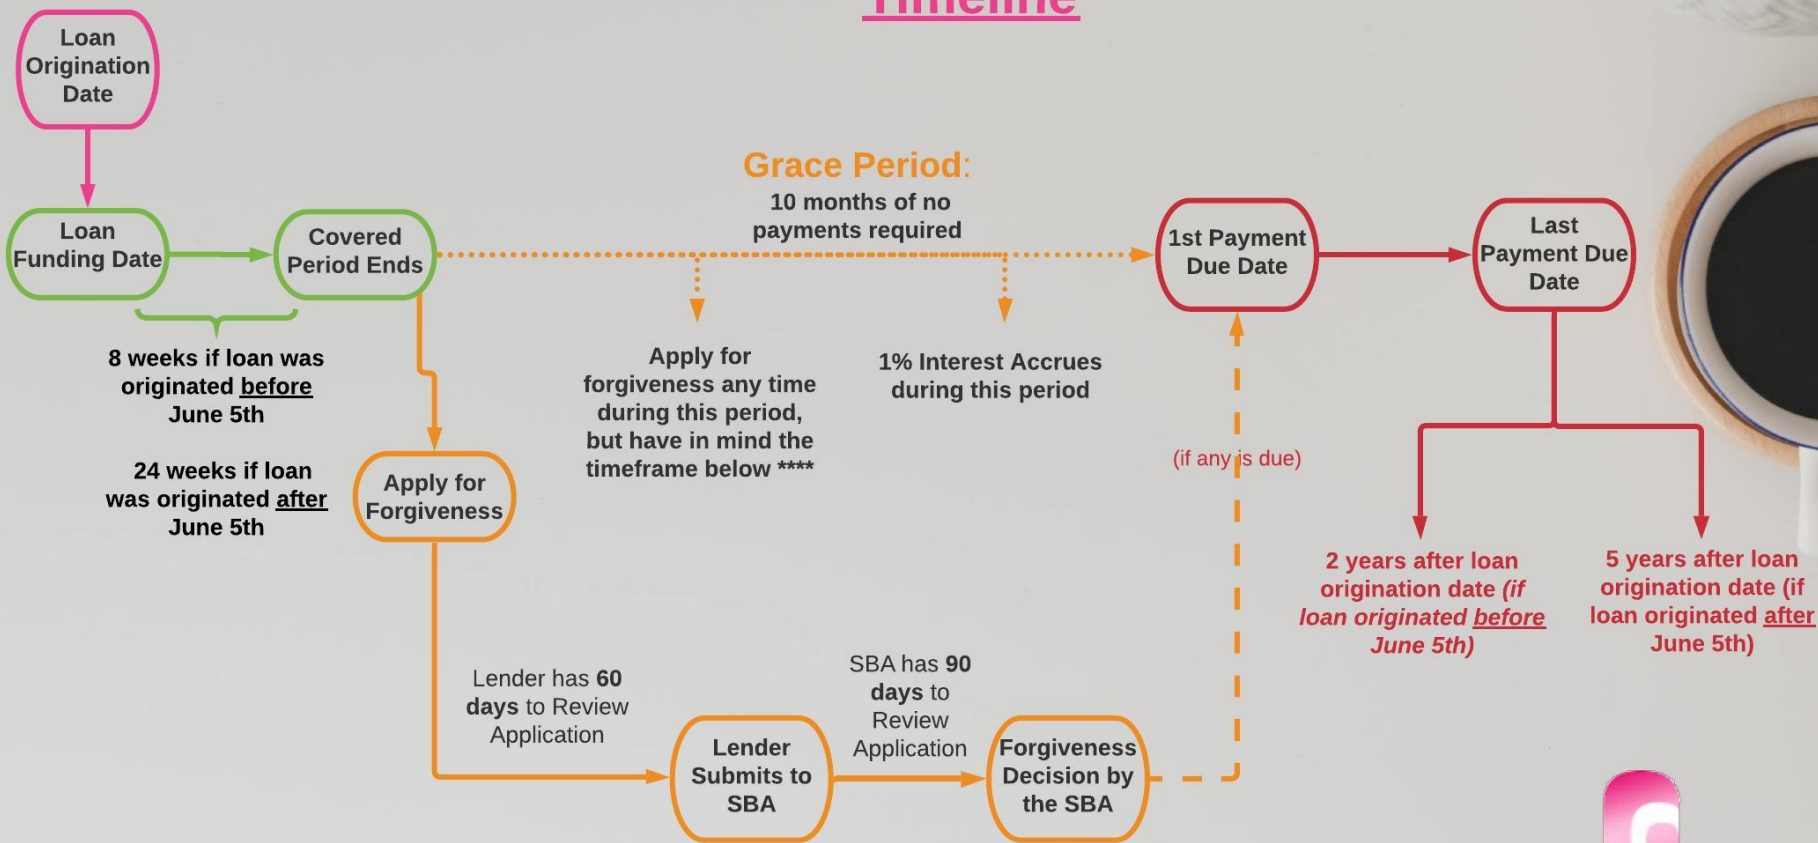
Timeline

Loan Origination Date

Loan Funding Date

Covered Period Ends

8 weeks if loan was originated before June 5th

24 weeks if loan was originated after June 5th

Grace Period:
10 months of no payments required

Apply for forgiveness any time during this period, but have in mind the timeframe below ****

1% Interest Accrues during this period

1st Payment Due Date

Last Payment Due Date

(if any is due)

Apply for Forgiveness

Lender has 60 days to Review Application

Lender Submits to SBA

SBA has 90 days to Review Application

Forgiveness Decision by the SBA

2 years after loan origination date (if loan originated before June 5th)

5 years after loan origination date (if loan originated after June 5th)